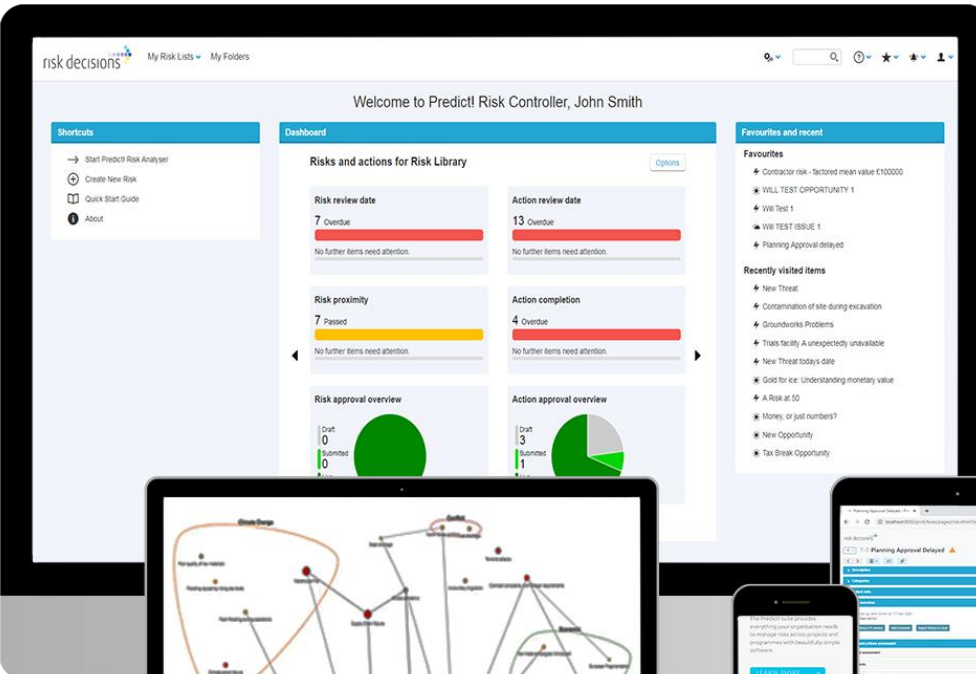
risk decisions

My Risk Lists My Folders

Welcome to Predict! Risk Controller, John Smith

Shortcuts

Start Predict! Risk Analyser

Create New Risk

Quick Start Guide

About

Dashboard

Risks and actions for Risk Library

Options

Risk review date

7 Overdue

No further items need attention.

Action review date

13 Overdue

No further items need attention.

Risk proximity

7 Passed

No further items need attention.

Action completion

4 Overdue

No further items need attention.

Risk approval overview

Draft 0

Submitted 0

Action approval overview

Draft 3

Submitted 1

Favourites and recent

Favourites

Contractor risk - factored mean value £100000

WILL TEST OPPORTUNITY 1

Will Test 1

WILL TEST ISSUE 1

Planning Approval delayed

Recently visited items

New Threat

Contamination of site during excavation

Groundworks Problems

Trials facility A unexpectedly unavailable

New Threat todays date

Gold for ice: Understanding monetary value

A Risk at 00

Money, or just numbers?

New Opportunity

Tax Break Opportunity

Climate Change

Conflict

Planning Approval Delayed

The Predict! suite provides everything your organisation needs to manage risks across projects and programmes with beautifully simple software.

LEARN MORE